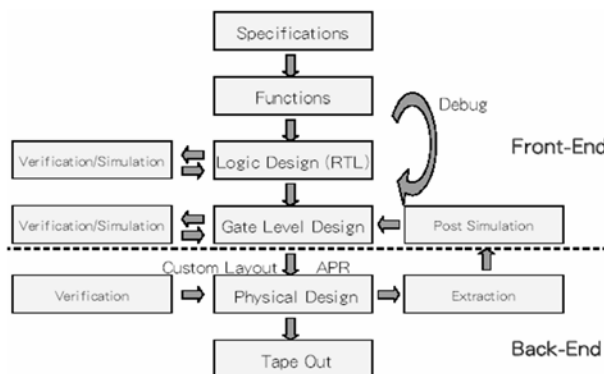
Specifications

Functions

Debug

Front-End

Verification/Simulation

Logic Design (RTL)

Verification/Simulation

Gate Level Design

Post Simulation

Custom Layout

APR

Verification

Physical Design

Extraction

Tape Out

Back-End